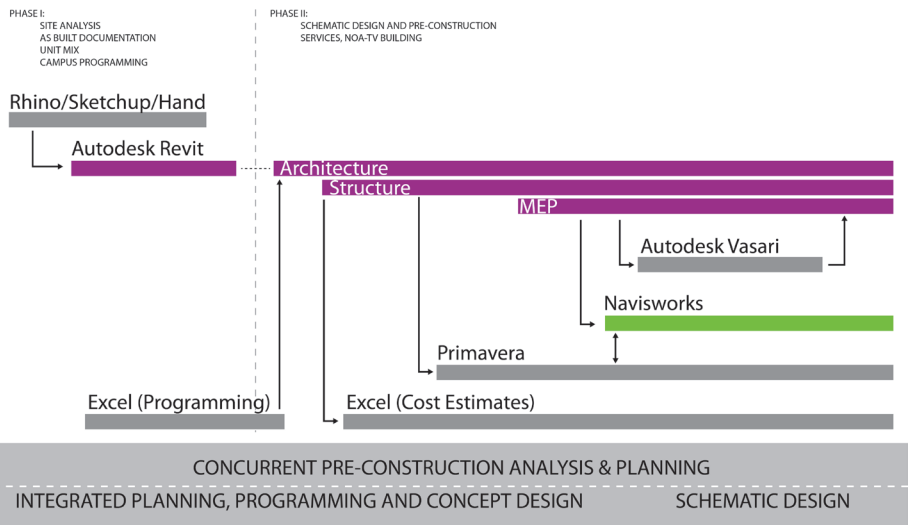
PHASE I:
SITE ANALYSIS
AS BUILT DOCUMENTATION
UNIT MIX
CAMPUS PROGRAMMING

PHASE II:
SCHEMATIC DESIGN AND PRE-CONSTRUCTION SERVICES, NOA-TV BUILDING

Rhino/Sketchup/Hand

Autodesk Revit

Architecture

Structure

MEP

Autodesk Vasari

Navisworks

Primavera

Excel (Programming)

Excel (Cost Estimates)

CONCURRENT PRE-CONSTRUCTION ANALYSIS & PLANNING

INTEGRATED PLANNING, PROGRAMMING AND CONCEPT DESIGN

SCHEMATIC DESIGN